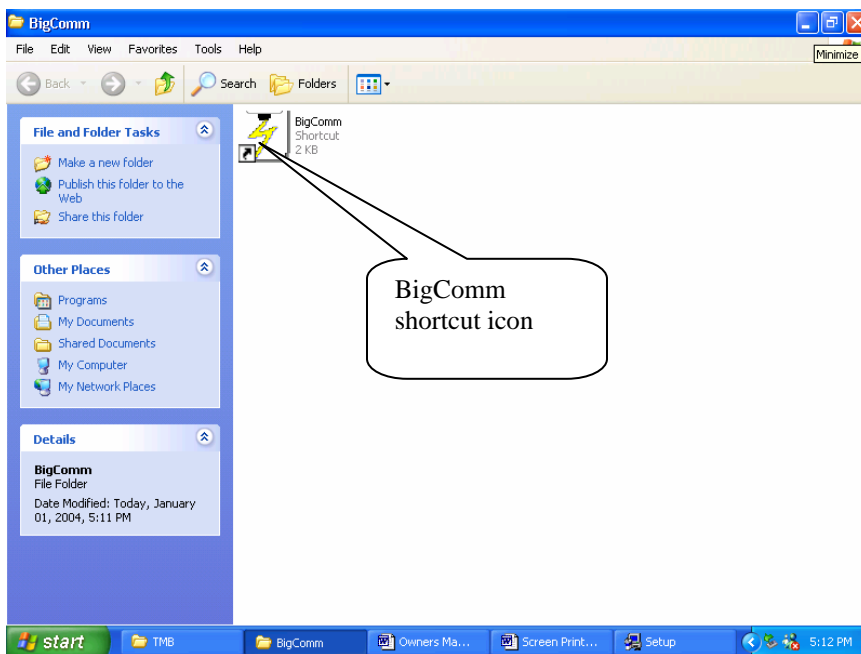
BigComm

Minimize

File Edit View Favorites Tools Help

Back Search Folders

File and Folder Tasks

Make a new folder

Publish this folder to the Web

Share this folder

Other Places

Programs

My Documents

Shared Documents

My Computer

My Network Places

Details

BigComm
File Folder

Date Modified: Today, January 01, 2004, 5:11 PM

BigComm
Shortcut
2 KB

BigComm shortcut icon

start TMB BigComm Owners Ma... Screen Print... Setup 5:12 PM